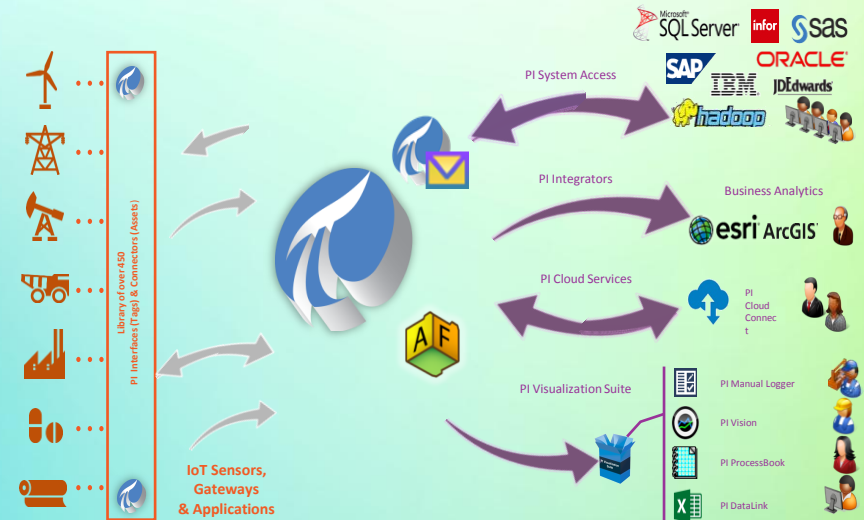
Microsoft SQL Server infor sas
ORACLE
SAP IBM JDEdwards
hadoop

PI System Access

PI Integrators

Business Analytics

esri ArcGIS

PI Cloud Services

PI Cloud Connect

Library of over 450 PI Interfaces (Tags) & Connectors (Assets)

AF

PI Visualization Suite

PI Manual Logger

PI Vision

PI ProcessBook

PI DataLink

IoT Sensors, Gateways & Applications